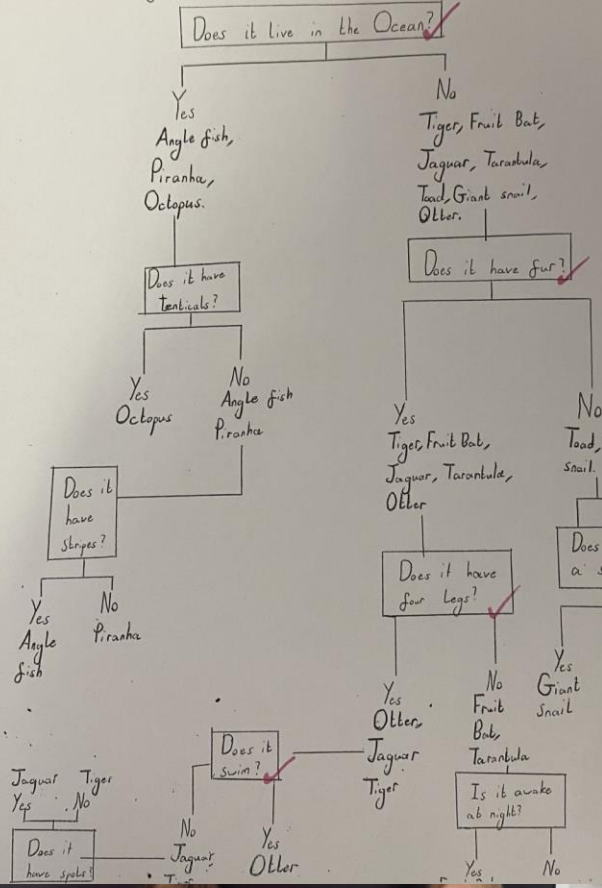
Does it Live in the Ocean?

Yes
Angle fish,
Piranha,
Octopus.

No
Tiger, Fruit Bat,
Jaguar, Tarantula,
Toad, Giant snail,
Otter.

Does it have fur?

Does it have tenticals?

Yes
Octopus

No
Angle fish
Piranha

Does it have Stripes?

Yes
Angle fish

No
Piranha

Yes
Tiger, Fruit Bat,
Jaguar, Tarantula,
Otter

No
Toad,
Snail.

Does
a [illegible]

Does it have four Legs?

Yes
Otter,
Jaguar
Tiger

No
Fruit
Bat,
Tarantula

Yes
Giant
Snail

Does it swim?

No
Jaguar
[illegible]

Yes
Otter

Jaguar Yes
Tiger No

Does it have spots?

Is it awake at night?

Yes

No